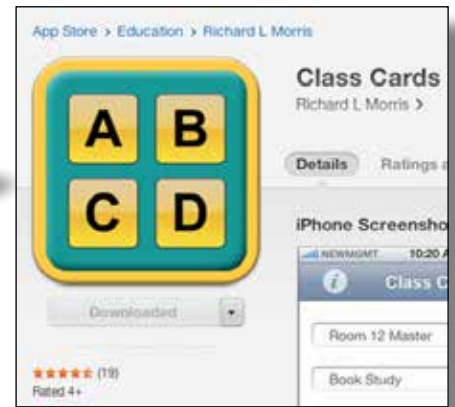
App Store > Education > Richard L Morris

A B
C D

Class Cards
Richard L Morris >

Details Ratings a

iPhone Screensho

NEWMGMT 10:20 A

Class C

Room 12 Master

Book Study

Downloaded

★★★★★ (19)
Rated 4+